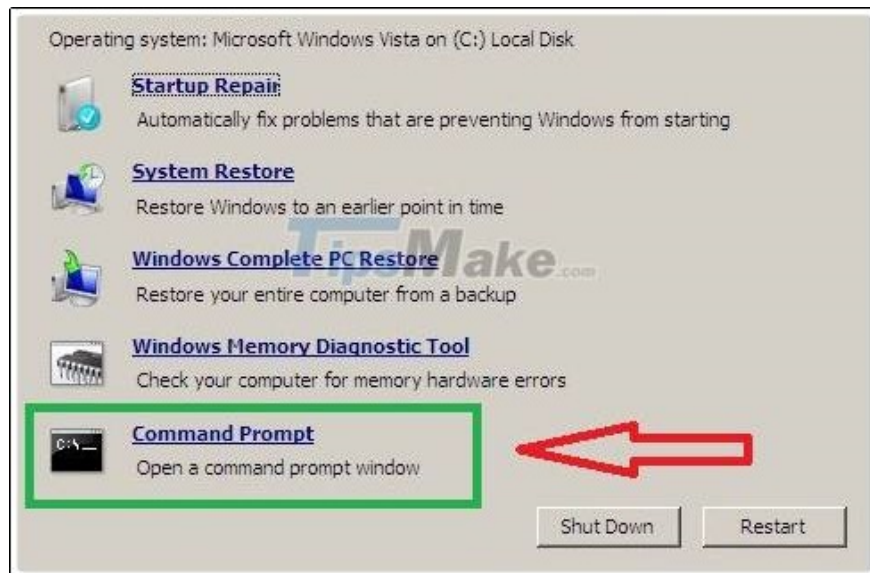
Operating system: Microsoft Windows Vista on (C:) Local Disk

Startup Repair
Automatically fix problems that are preventing Windows from starting

System Restore
Restore Windows to an earlier point in time

Windows Complete PC Restore
Restore your entire computer from a backup

Windows Memory Diagnostic Tool
Check your computer for memory hardware errors

C:\_

Command Prompt
Open a command prompt window

TipsMake.com

Shut Down

Restart